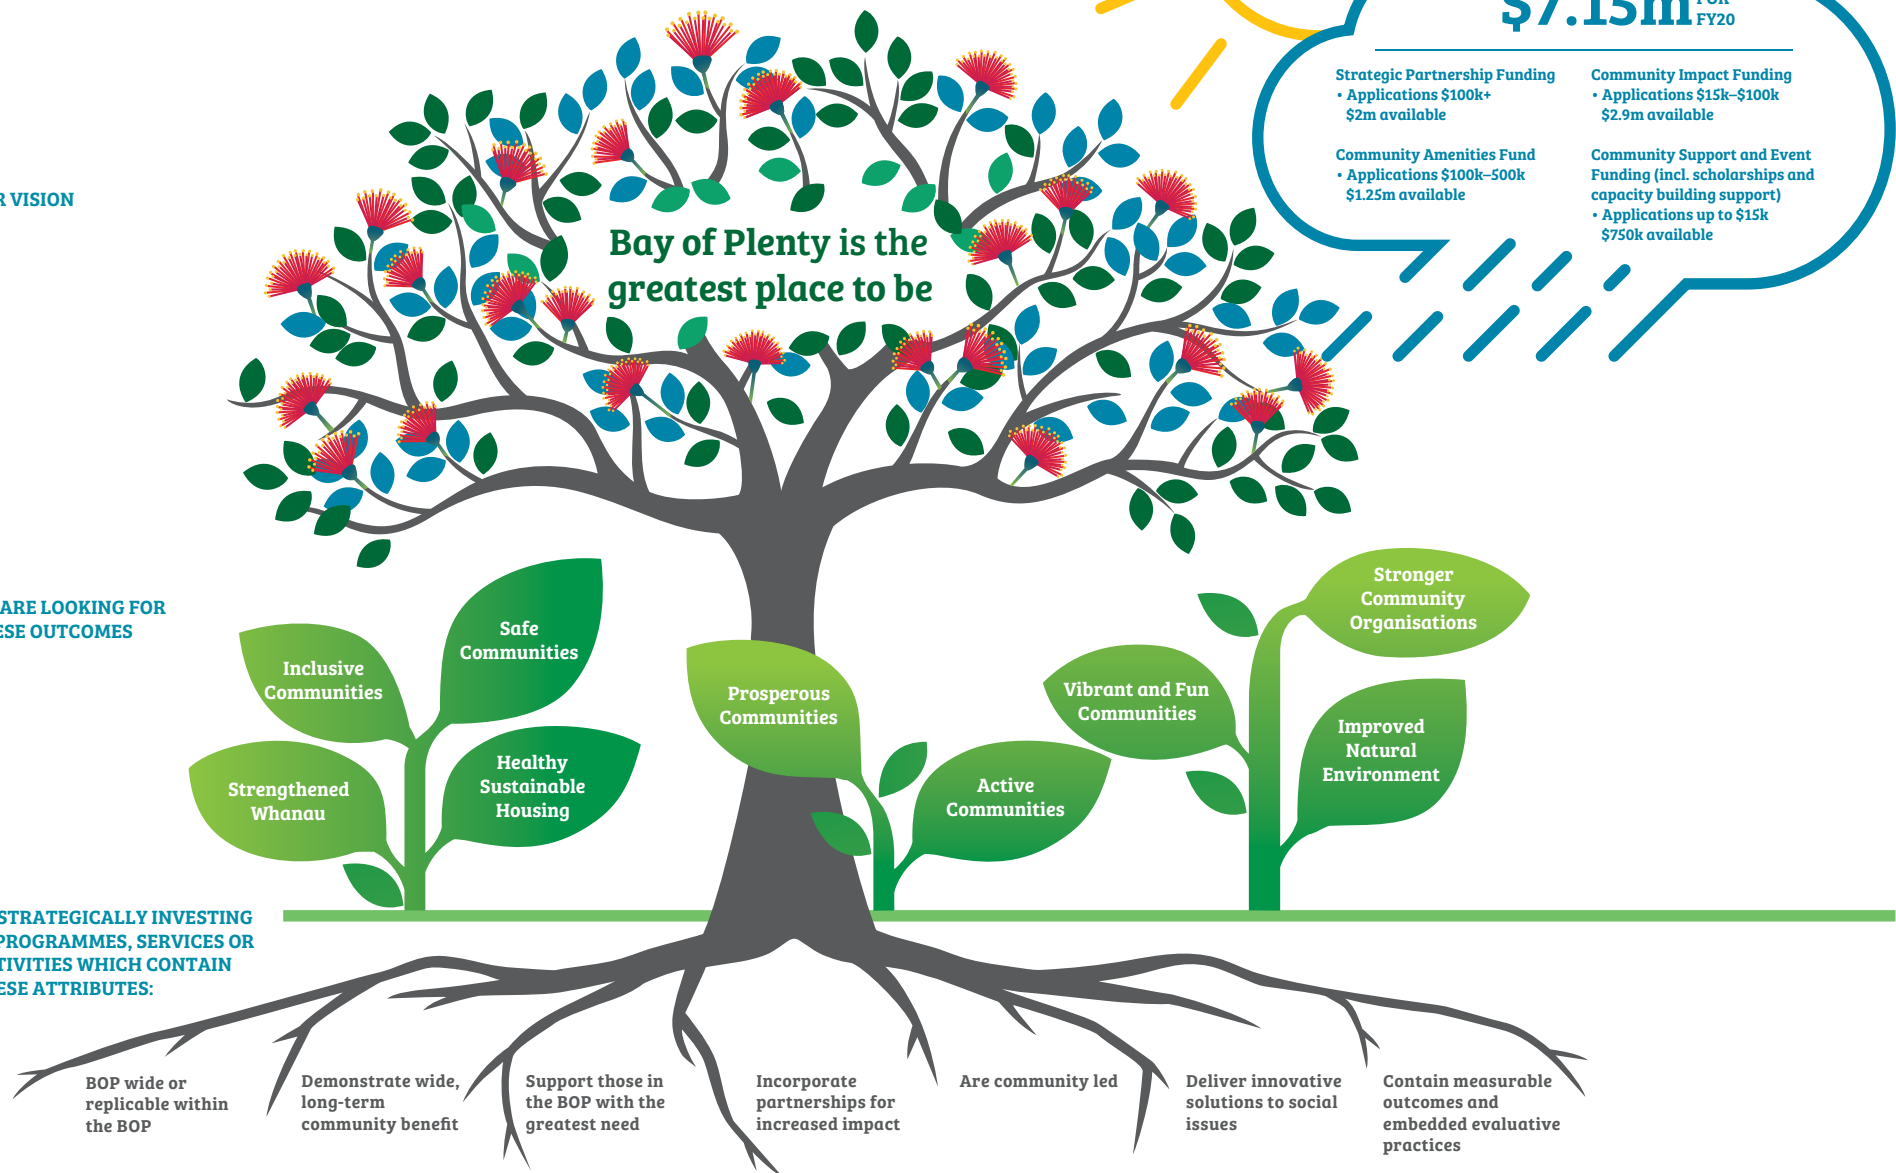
$7.15m FOR FY20

Strategic Partnership Funding
• Applications $100k+
$2m available

Community Impact Funding
• Applications $15k–$100k
$2.9m available

Community Amenities Fund
• Applications $100k–500k
$1.25m available

Community Support and Event Funding (incl. scholarships and capacity building support)
• Applications up to $15k
$750k available

R VISION

Bay of Plenty is the greatest place to be

ARE LOOKING FOR
ESE OUTCOMES

Inclusive Communities

Safe Communities

Strengthened Whanau

Healthy Sustainable Housing

Prosperous Communities

Active Communities

Vibrant and Fun Communities

Stronger Community Organisations

Improved Natural Environment

STRATEGICALLY INVESTING
PROGRAMMES, SERVICES OR
TIVITIES WHICH CONTAIN
ESE ATTRIBUTES:

BOP wide or replicable within the BOP

Demonstrate wide, long-term community benefit

Support those in the BOP with the greatest need

Incorporate partnerships for increased impact

Are community led

Deliver innovative solutions to social issues

Contain measurable outcomes and embedded evaluative practices